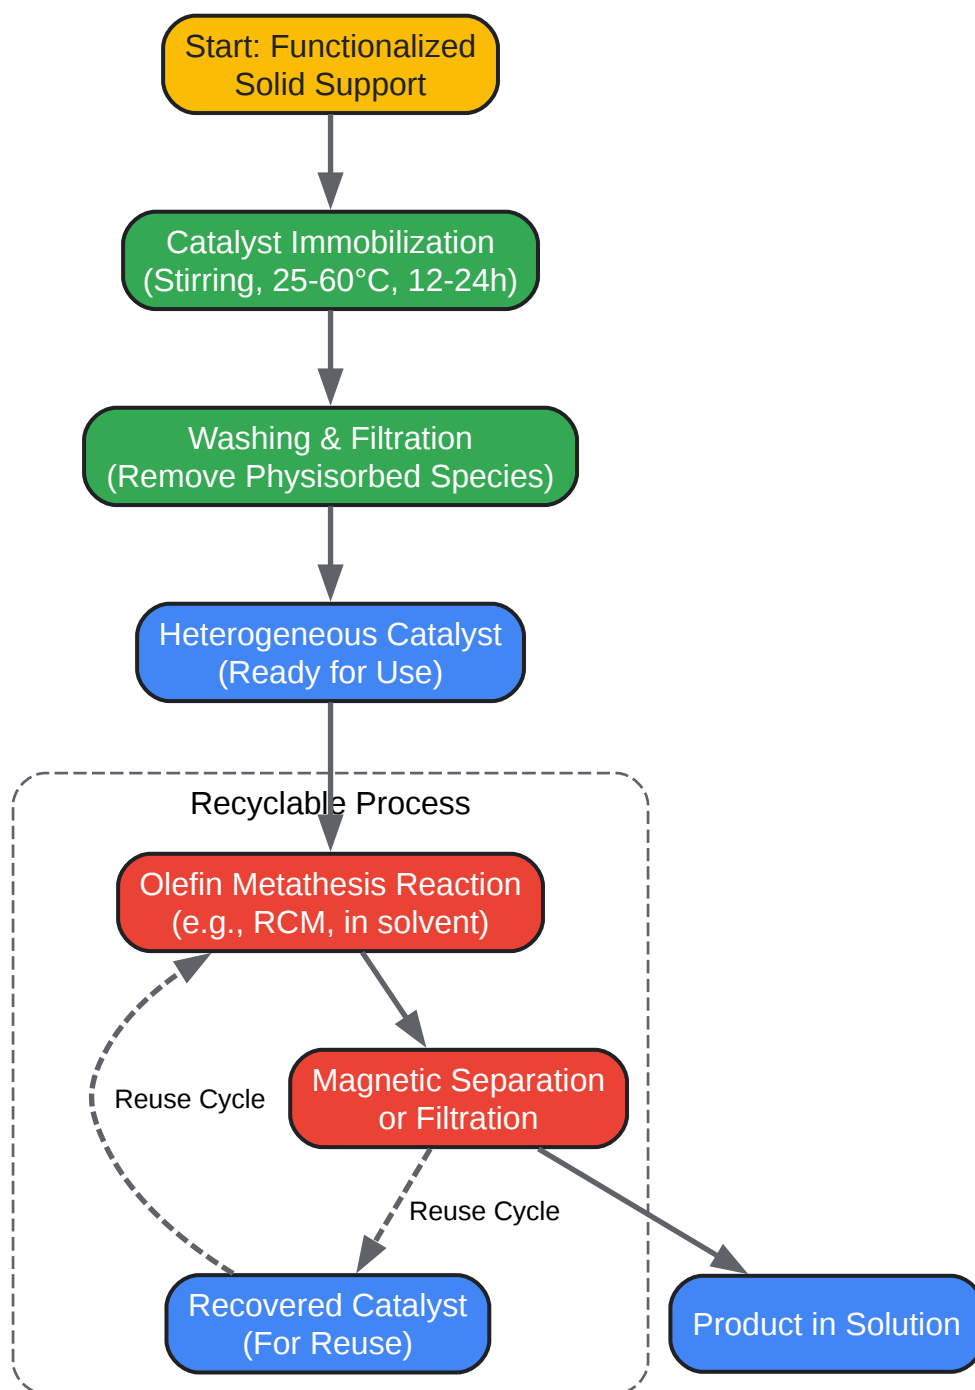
Start: Functionalized Solid Support

Catalyst Immobilization (Stirring, 25-60°C, 12-24h)

Washing & Filtration (Remove Physisorbed Species)

Heterogeneous Catalyst (Ready for Use)

Recyclable Process

Olefin Metathesis Reaction (e.g., RCM, in solvent)

Reuse Cycle

Magnetic Separation or Filtration

Reuse Cycle

Recovered Catalyst (For Reuse)

Product in Solution